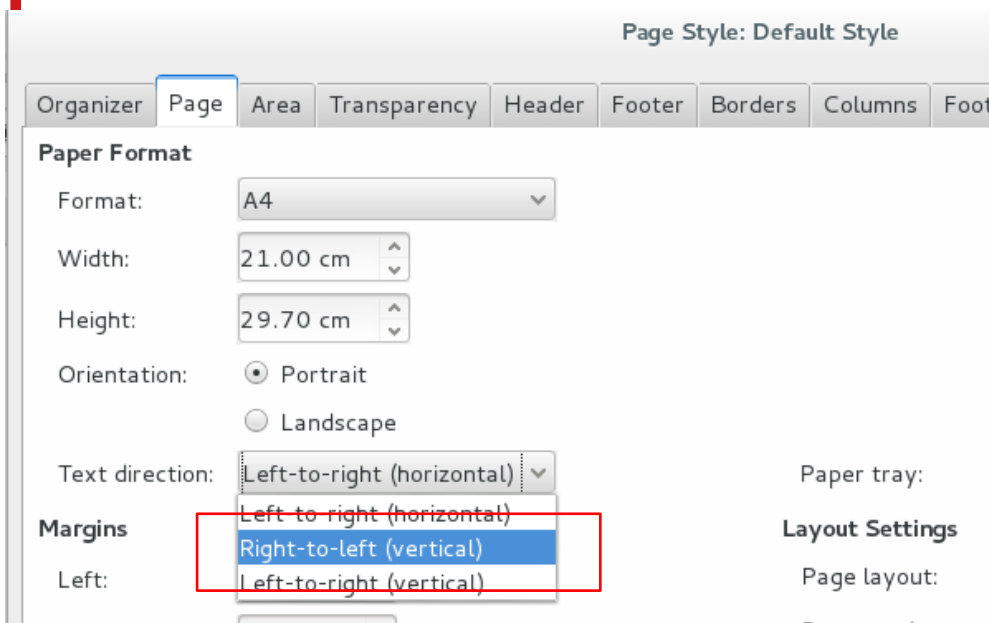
Page Style: Default Style

Organizer | Page | Area | Transparency | Header | Footer | Borders | Columns | Foot

Paper Format

Format: A4

Width: 21.00 cm

Height: 29.70 cm

Orientation: Portrait

Landscape

Text direction: Left-to-right (horizontal)

Paper tray:

Margins

Left-to-right (horizontal)
Right-to-left (vertical)
Left-to-right (vertical)

Layout Settings

Left:

Page layout: